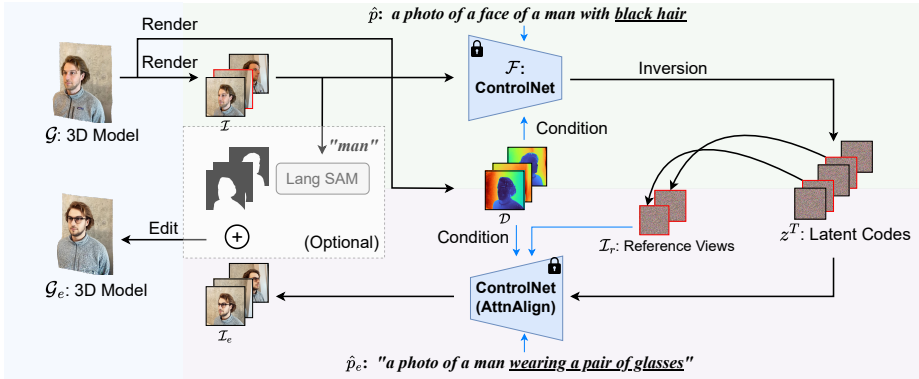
$\hat{p}$: a photo of a face of a man with black hair

Render

Render

$\mathcal{F}$: ControlNet

Inversion

$\mathcal{G}$: 3D Model

$\mathcal{I}$

"man"

Condition

Lang SAM

$\mathcal{D}$

$\mathcal{G}_e$: 3D Model

Edit

$+$

(Optional)

Condition

$\mathcal{I}_r$: Reference Views

$z^T$: Latent Codes

ControlNet (AttnAlign)

$\mathcal{I}_e$

$\hat{p}_e$: "a photo of a man wearing a pair of glasses"